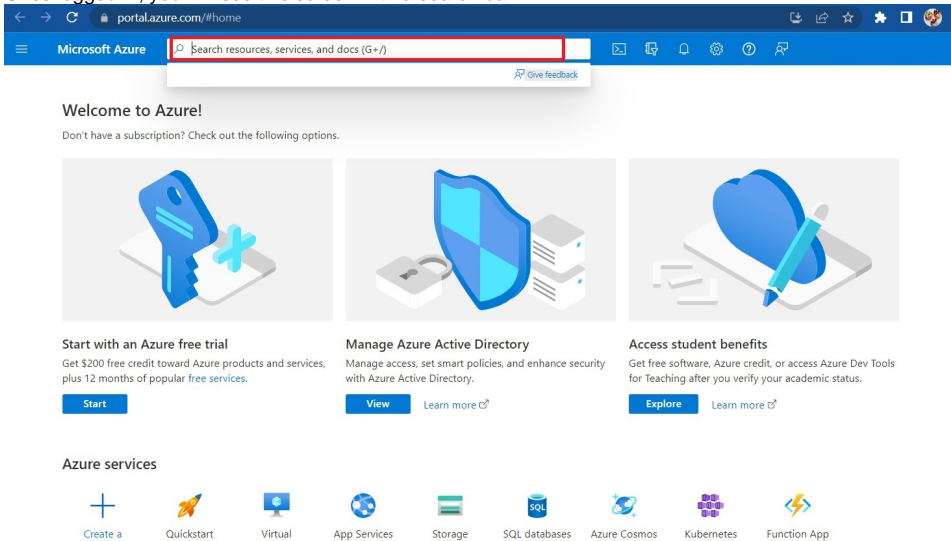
portal.azure.com/#home

Microsoft Azure

Search resources, services, and docs (G+/)

Give feedback

Welcome to Azure!

Don't have a subscription? Check out the following options.

Start with an Azure free trial

Get $200 free credit toward Azure products and services, plus 12 months of popular free services.

Start

Manage Azure Active Directory

Manage access, set smart policies, and enhance security with Azure Active Directory.

View

Learn more

Access student benefits

Get free software, Azure credit, or access Azure Dev Tools for Teaching after you verify your academic status.

Explore

Learn more

Azure services

Create a

Quickstart

Virtual

App Services

Storage

SQL databases

Azure Cosmos

Kubernetes

Function App